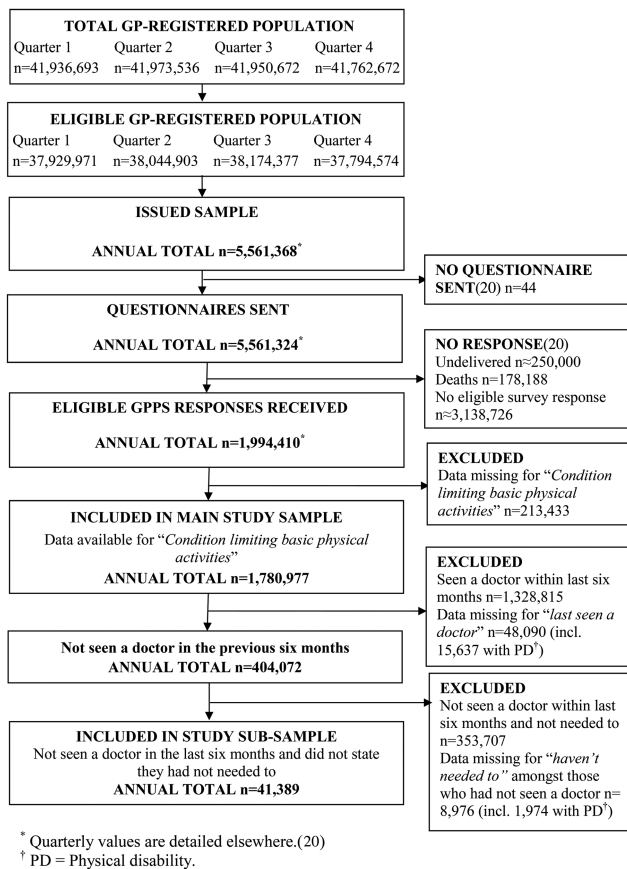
TOTAL GP-REGISTERED POPULATION

Quarter 1 n=41,936,693 Quarter 2 n=41,973,536 Quarter 3 n=41,950,672 Quarter 4 n=41,762,672

ELIGIBLE GP-REGISTERED POPULATION

Quarter 1 n=37,929,971 Quarter 2 n=38,044,903 Quarter 3 n=38,174,377 Quarter 4 n=37,794,574

ISSUED SAMPLE

ANNUAL TOTAL n=5,561,368*

NO QUESTIONNAIRE SENT(20) n=44

QUESTIONNAIRES SENT

ANNUAL TOTAL n=5,561,324*

NO RESPONSE(20)
Undelivered n≈250,000
Deaths n=178,188
No eligible survey response n≈3,138,726

ELIGIBLE GPPS RESPONSES RECEIVED

ANNUAL TOTAL n=1,994,410*

EXCLUDED
Data missing for "*Condition limiting basic physical activities*" n=213,433

INCLUDED IN MAIN STUDY SAMPLE
Data available for "*Condition limiting basic physical activities*"
ANNUAL TOTAL n=1,780,977

EXCLUDED
Seen a doctor within last six months n=1,328,815
Data missing for "*last seen a doctor*" n=48,090 (incl. 15,637 with PD†)

Not seen a doctor in the previous six months
ANNUAL TOTAL n=404,072

EXCLUDED
Not seen a doctor within last six months and not needed to n=353,707
Data missing for "*haven't needed to*" amongst those who had not seen a doctor n= 8,976 (incl. 1,974 with PD†)

INCLUDED IN STUDY SUB-SAMPLE
Not seen a doctor in the last six months and did not state they had not needed to
ANNUAL TOTAL n=41,389

* Quarterly values are detailed elsewhere.(20)
† PD = Physical disability.